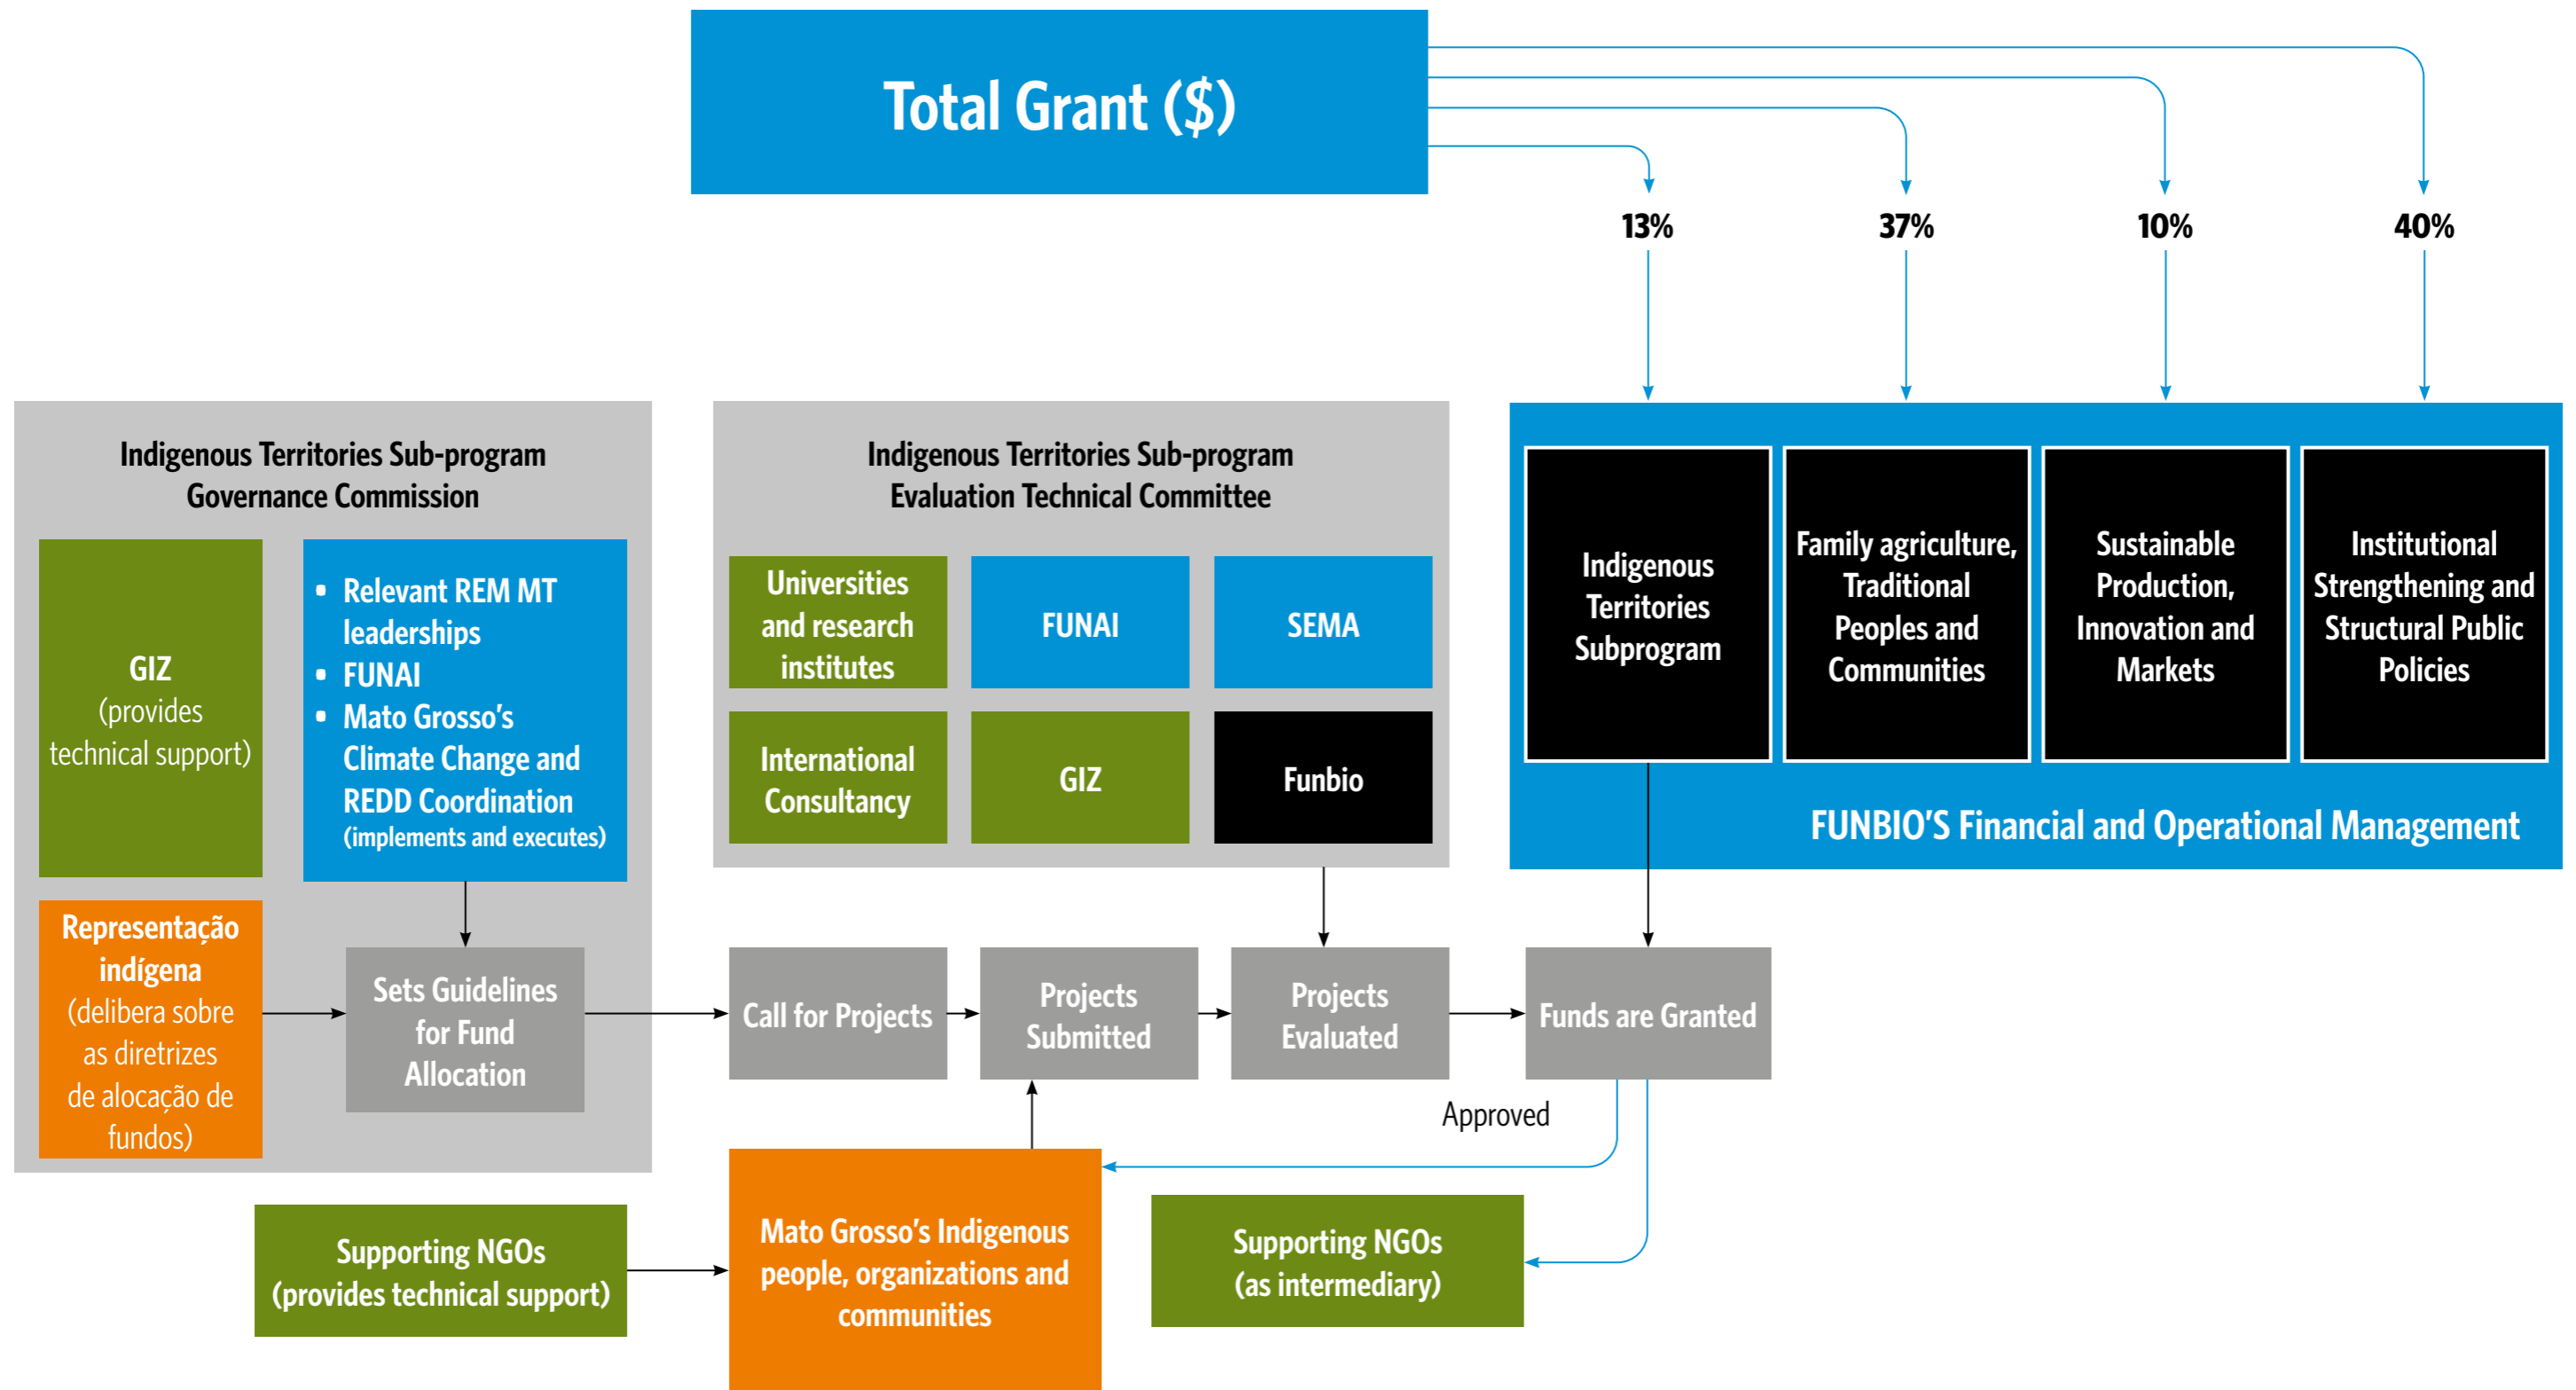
Total Grant ($)

13%

37%

10%

40%

Indigenous Territories Sub-program Governance Commission

GIZ (provides technical support)

- Relevant REM MT leaderships
- FUNAI
- Mato Grosso's Climate Change and REDD Coordination (implements and executes)

Representação indígena (delibera sobre as diretrizes de alocação de fundos)

Sets Guidelines for Fund Allocation

Indigenous Territories Sub-program Evaluation Technical Committee

Universities and research institutes

FUNAI

SEMA

International Consultancy

GIZ

Funbio

Indigenous Territories Subprogram

Family agriculture, Traditional Peoples and Communities

Sustainable Production, Innovation and Markets

Institutional Strengthening and Structural Public Policies

FUNBIO'S Financial and Operational Management

Call for Projects

Projects Submitted

Projects Evaluated

Funds are Granted

Approved

Supporting NGOs (provides technical support)

Mato Grosso's Indigenous people, organizations and communities

Supporting NGOs (as intermediary)